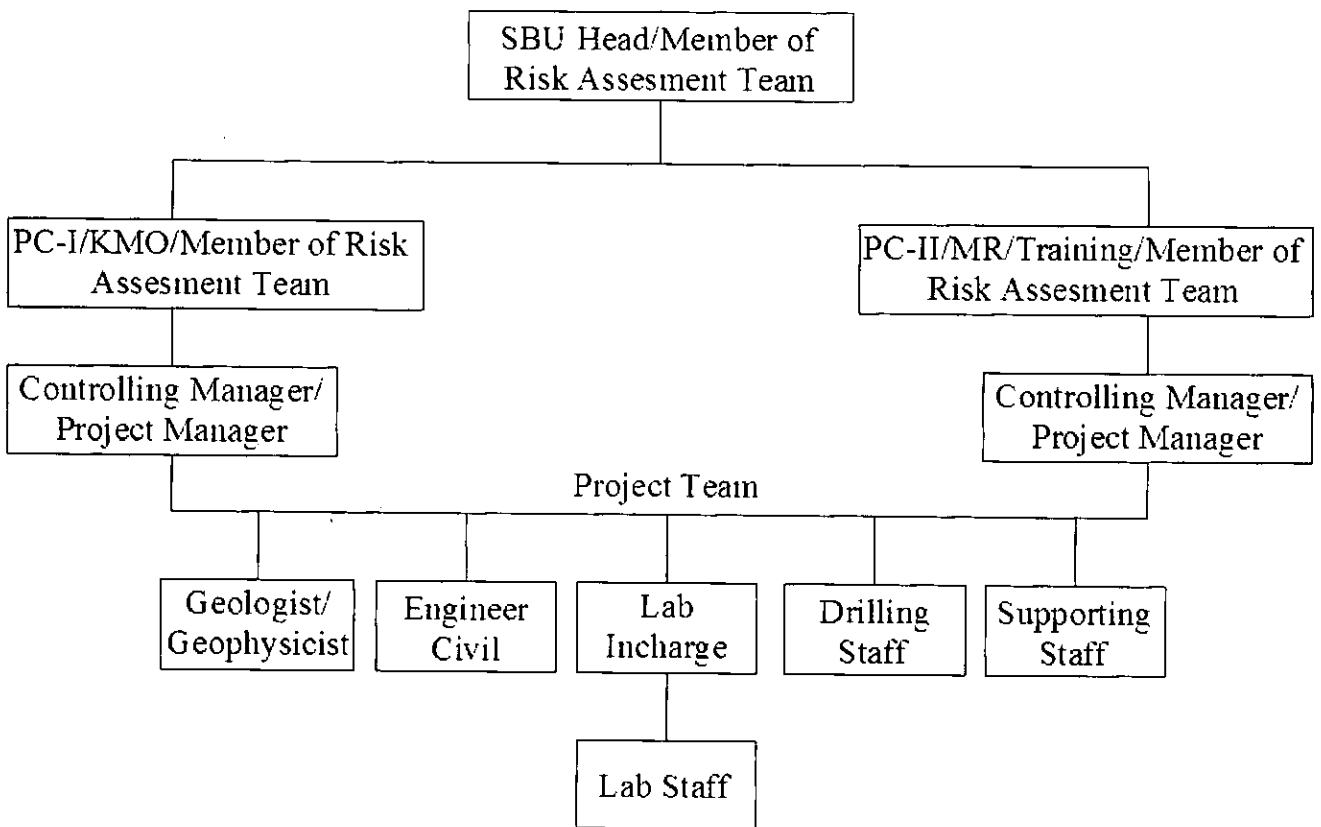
SBU Head/Member of Risk Assesment Team

PC-I/KMO/Member of Risk Assesment Team

PC-II/MR/Training/Member of Risk Assesment Team

Controlling Manager/ Project Manager

Controlling Manager/ Project Manager

Project Team

Geologist/ Geophysicist

Engineer Civil

Lab Incharge

Drilling Staff

Supporting Staff

Lab Staff